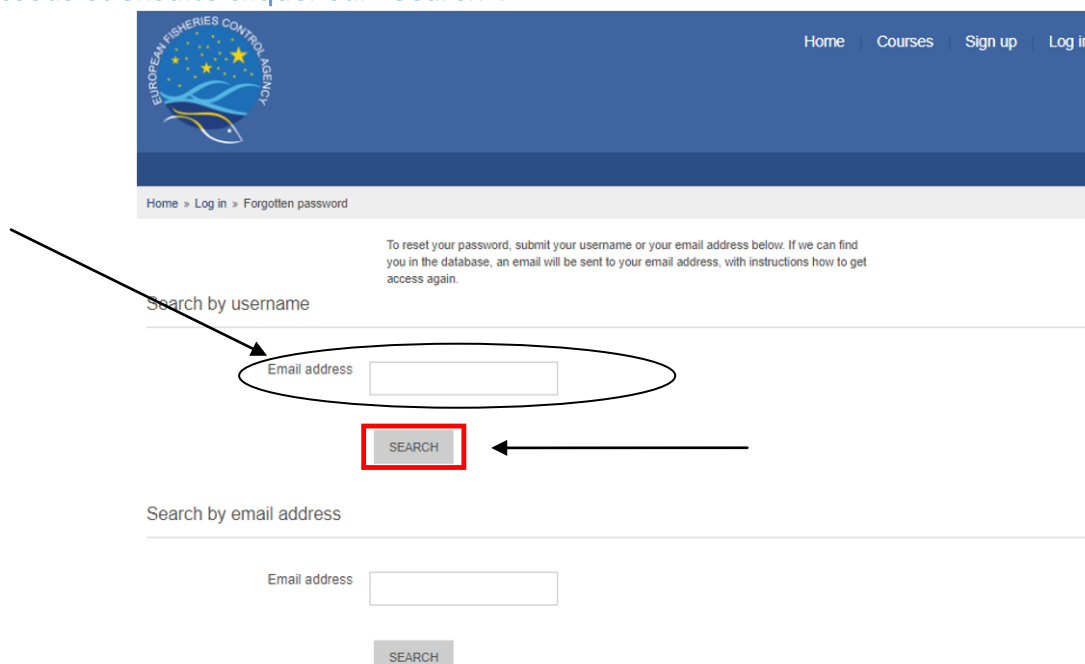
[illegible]

EUROPEAN FISHERIES CONTROL AGENCY

Home | Courses | Sign up | Log i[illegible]

Home » Log in » Forgotten password

To reset your password, submit your username or your email address below. If we can find you in the database, an email will be sent to your email address, with instructions how to get access again.

Search by username

Email address

SEARCH

Search by email address

Email address

SEARCH